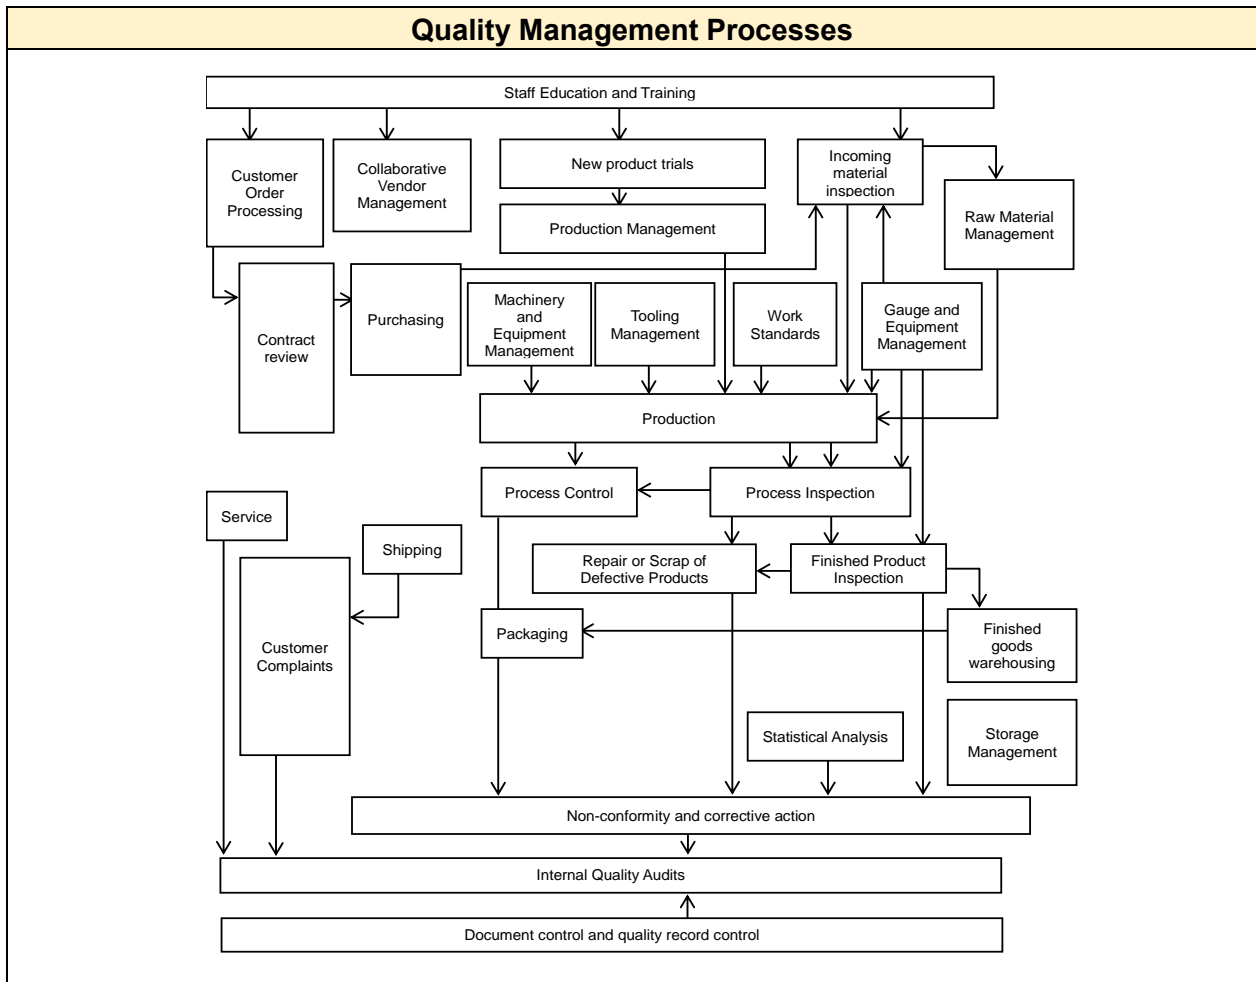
Quality Management Processes

Staff Education and Training

Customer Order Processing

Collaborative Vendor Management

New product trials

Production Management

Incoming material inspection

Raw Material Management

Contract review

Purchasing

Machinery and Equipment Management

Tooling Management

Work Standards

Gauge and Equipment Management

Production

Process Control

Process Inspection

Service

Shipping

Repair or Scrap of Defective Products

Finished Product Inspection

Customer Complaints

Packaging

Finished goods warehousing

Statistical Analysis

Storage Management

Non-conformity and corrective action

Internal Quality Audits

Document control and quality record control